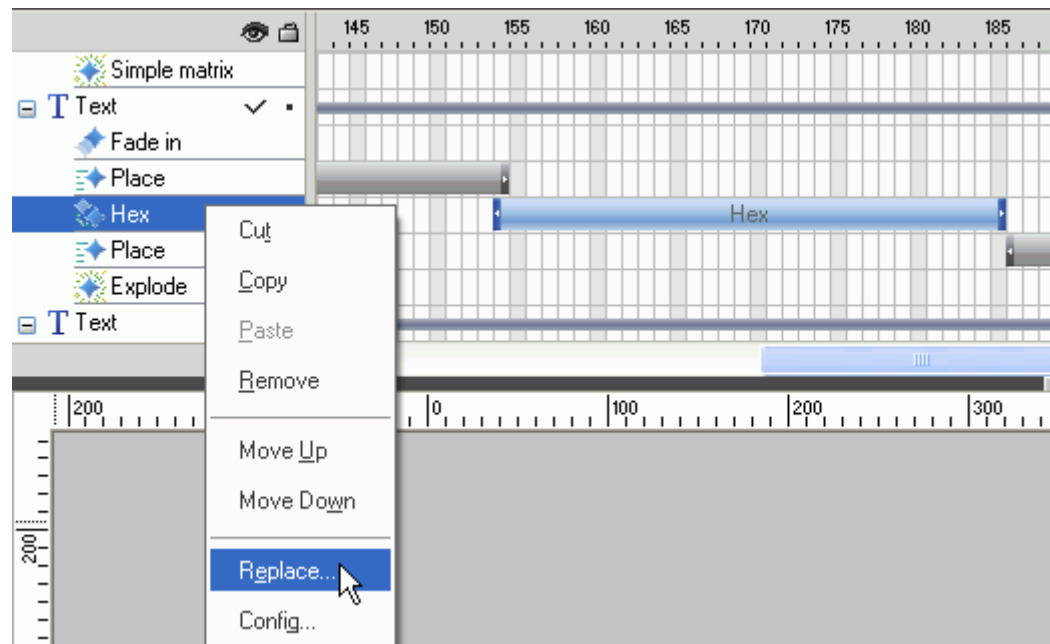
145 150 155 160 165 170 175 180 185

Simple matrix

Text

Fade in

Place

Hex

Place

Explode

Text

Hex

Cut

Copy

Paste

Remove

Move Up

Move Down

Replace...

Config...

200

0

100

200

300

200